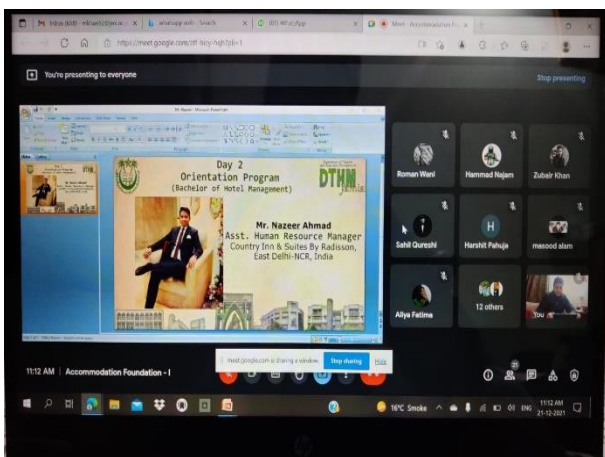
M Inbox (608) - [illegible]
whatsapp web - Search
(37) WhatsApp
Meet - Accommodation Fo
https://meet.google.com/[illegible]

You're presenting to everyone
Stop presenting

Day 2
Orientation Program
(Bachelor of Hotel Management)
DTHM
Mr. Nazeer Ahmad
Asst. Human Resource Manager
Country Inn & Suites By Radisson,
East Delhi-NCR, India

Roman Wani
Hammad Najam
Zubair Khan
Sahil Qureshi
Harshit Pahuja
masood alam
Aliya Fatima
12 others
You

11:12 AM | Accommodation Foundation - I
meet.google.com is sharing a window.
Stop sharing
Hide

16°C Smoke
ENG
11:12 AM
21-12-2021